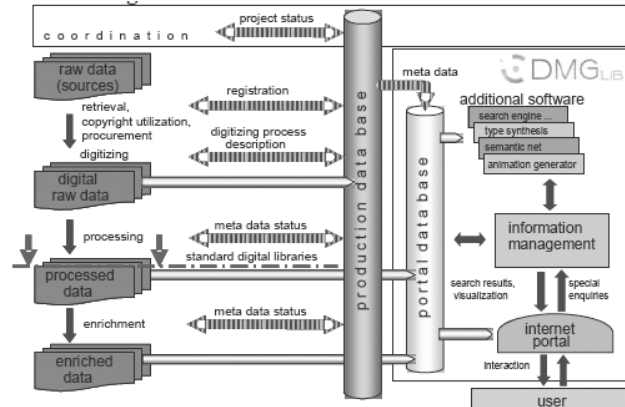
coordination

project status

raw data (sources)

retrieval, copyright utilization, procurement

digitizing

digital raw data

processing

processed data

enrichment

enriched data

registration

digitizing process description

meta data status

standard digital libraries

meta data status

production data base

meta data

DMG LIB

portal data base

additional software

search engine ...

type synthesis

semantic net

animation generator

information management

search results, visualization

special enquiries

internet portal

interaction

user